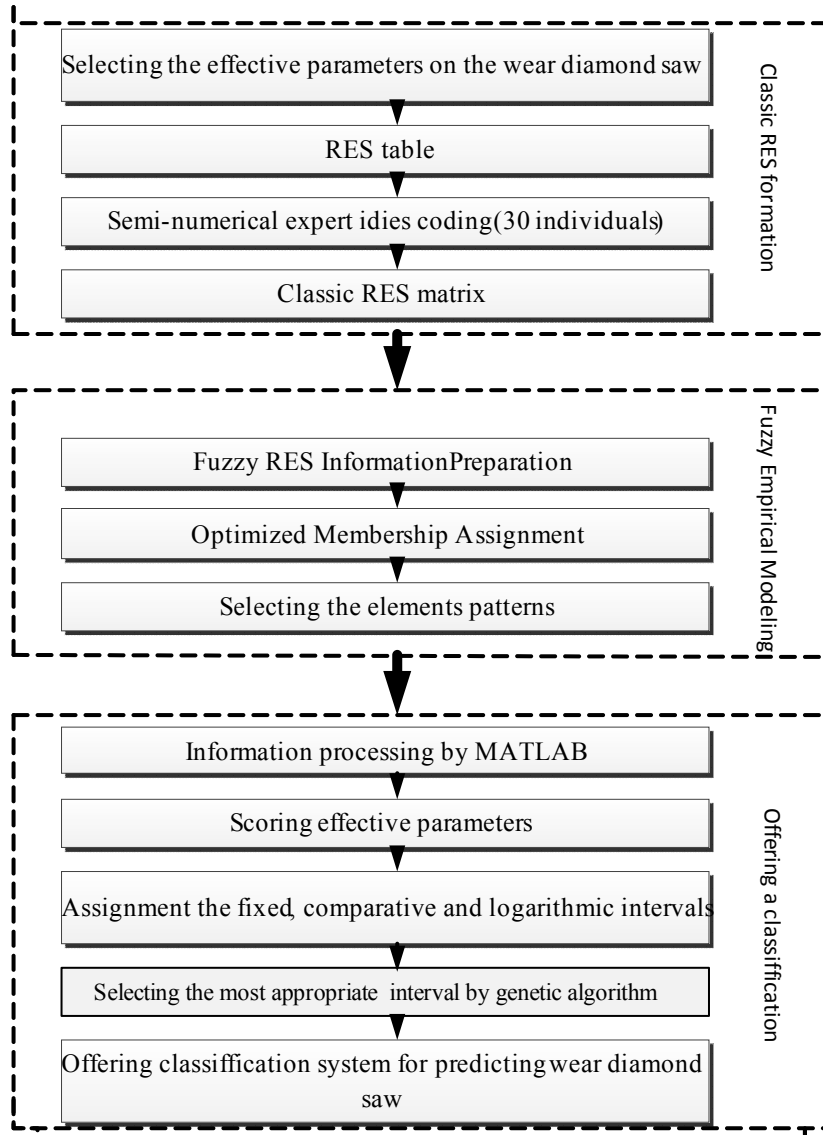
Selecting the effective parameters on the wear diamond saw

RES table

Semi-numerical expert idies coding(30 individuals)

Classic RES matrix

Classic RES formation

Fuzzy RES InformationPreparation

Optimized Membership Assignment

Selecting the elements patterns

Fuzzy Empirical Modeling

Information processing by MATLAB

Scoring effective parameters

Assignment the fixed, comparative and logarithmic intervals

Selecting the most appropriate interval by genetic algorithm

Offering classification system for predicting wear diamond saw

Offering a classification